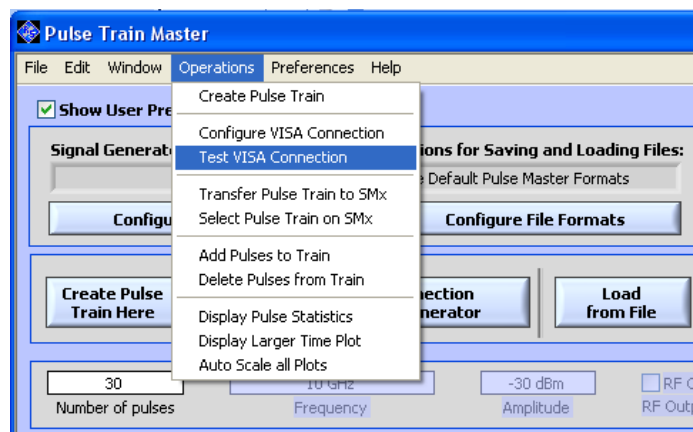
Pulse Train Master

File Edit Window Operations Preferences Help

Create Pulse Train

Configure VISA Connection

Test VISA Connection

Transfer Pulse Train to SMx

Select Pulse Train on SMx

Add Pulses to Train

Delete Pulses from Train

Display Pulse Statistics

Display Larger Time Plot

Auto Scale all Plots

Show User Pre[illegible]

Signal Generat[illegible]

Configu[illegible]

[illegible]ions for Saving and Loading Files:

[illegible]e Default Pulse Master Formats

Configure File Formats

Create Pulse Train Here

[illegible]nection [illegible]enerator

Load from File

30

Number of pulses

10 GHz

Frequency

-30 dBm

Amplitude

RF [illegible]

RF Outp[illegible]